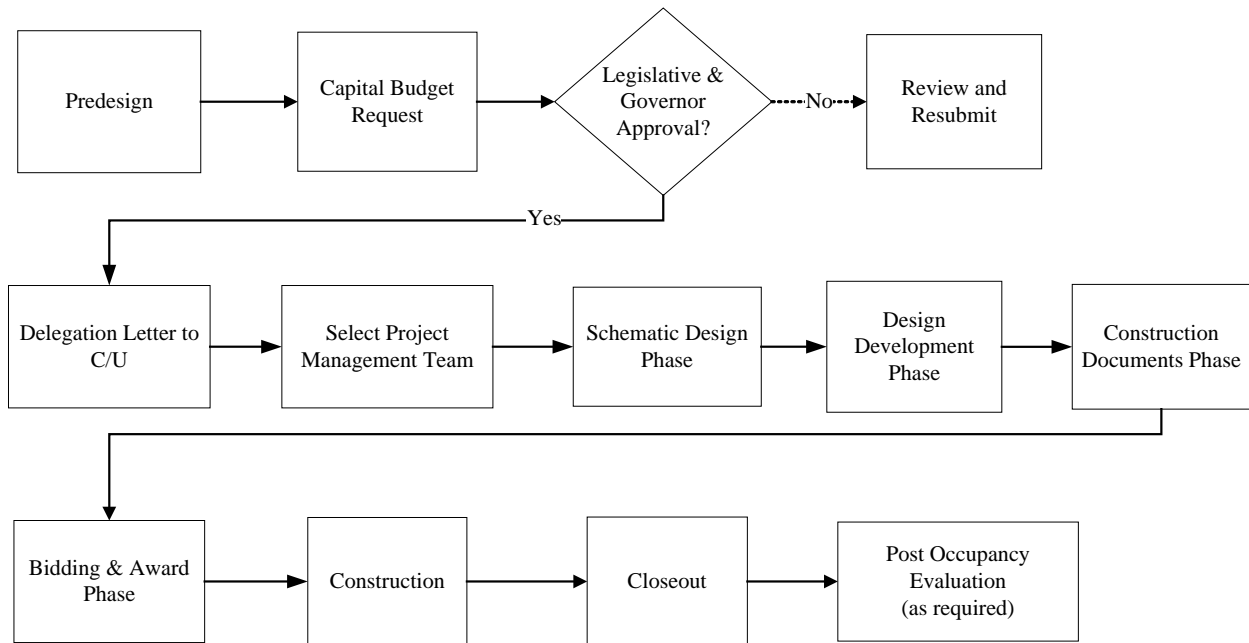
Predesign

Capital Budget Request

Legislative & Governor Approval?

No

Review and Resubmit

Yes

Delegation Letter to C/U

Select Project Management Team

Schematic Design Phase

Design Development Phase

Construction Documents Phase

Bidding & Award Phase

Construction

Closeout

Post Occupancy Evaluation (as required)